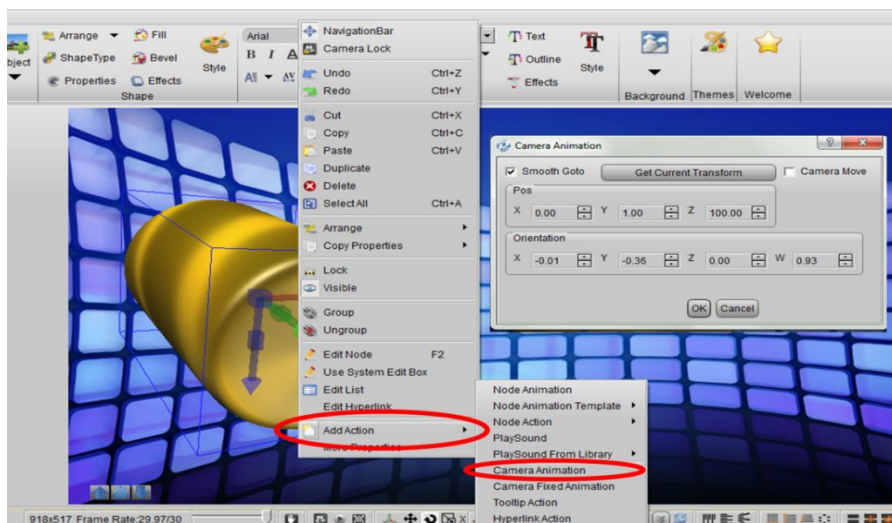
bject

Arrange ▾ Fill
ShapeType Bevel
Properties Effects
Style
Shape

Arial
B I A
A

NavigationBar
Camera Lock
Undo Ctrl+Z
Redo Ctrl+Y
Cut Ctrl+X
Copy Ctrl+C
Paste Ctrl+V
Duplicate
Delete
Select All Ctrl+A
Arrange
Copy Properties
Lock
Visible
Group
Ungroup
Edit Node F2
Use System Edit Box
Edit List
Edit Hyperlink
Add Action
More Properties

Text
Outline
Effects
Style

Background Themes Welcome

Camera Animation
Smooth Goto Get Current Transform Camera Move
Pos
X 0.00 Y 1.00 Z 100.00
Orientation
X -0.01 Y -0.36 Z 0.00 W 0.93
OK Cancel

Node Animation
Node Animation Template
Node Action
PlaySound
PlaySound From Library
Camera Animation
Camera Fixed Animation
Tooltip Action
Hyperlink Action

918x517 Frame Rate:29.97/30